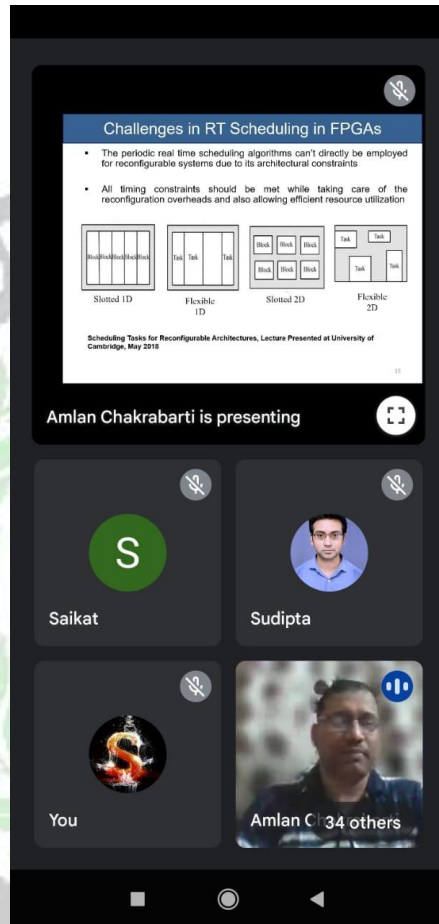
Challenges in RT Scheduling in FPGAs

- The periodic real time scheduling algorithms can't directly be employed for reconfigurable systems due to its architectural constraints

- All timing constraints should be met while taking care of the reconfiguration overheads and also allowing efficient resource utilization

Block Block Block Block Block

Task Task Task

Block Block Block Block Block Block

Task Task Task Task

Slotted 1D

Flexible 1D

Slotted 2D

Flexible 2D

Scheduling Tasks for Reconfigurable Architectures, Lecture Presented at University of Cambridge, May 2018

Amlan Chakrabarti is presenting

S

Saikat

Sudipta

You

Amlan C

34 others